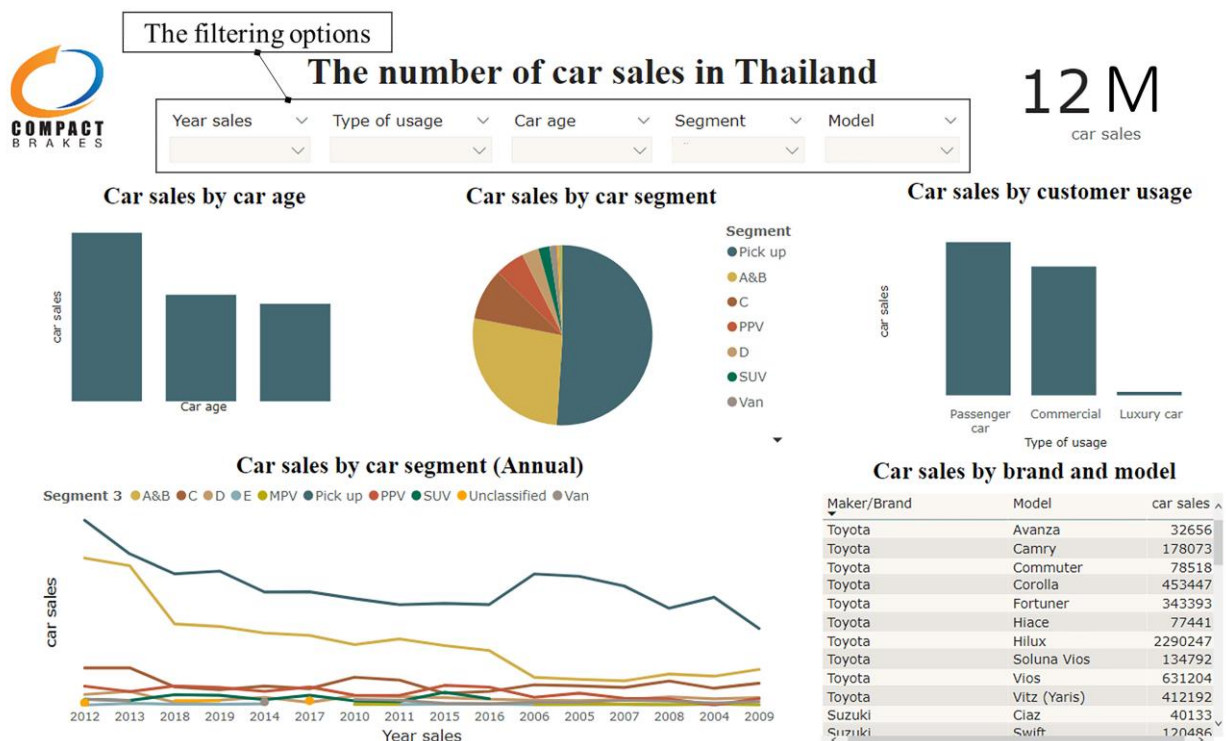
The filtering options

COMPACT BRAKES

The number of car sales in Thailand

Year sales
Type of usage
Car age
Segment
Model

12 M
car sales

Car sales by car age

car sales
Car age

Car sales by car segment

Segment
Pick up
A&B
C
PPV
D
SUV
Van

Car sales by customer usage

car sales
Passenger car
Commercial
Luxury car
Type of usage

Car sales by car segment (Annual)

Segment 3 A&B C D E MPV Pick up PPV SUV Unclassified Van

car sales
2012 2013 2018 2019 2014 2017 2010 2011 2015 2016 2006 2005 2007 2008 2004 2009
Year sales

Car sales by brand and model

| Maker/Brand | Model | car sales |
|---|---|---|
| Toyota | Avanza | 32656 |
| Toyota | Camry | 178073 |
| Toyota | Commuter | 78518 |
| Toyota | Corolla | 453447 |
| Toyota | Fortuner | 343393 |
| Toyota | Hiace | 77441 |
| Toyota | Hilux | 2290247 |
| Toyota | Soluna Vios | 134792 |
| Toyota | Vios | 631204 |
| Toyota | Vitz (Yaris) | 412192 |
| Suzuki | Ciaz | 40133 |
| Suzuki | Swift | 120486 |